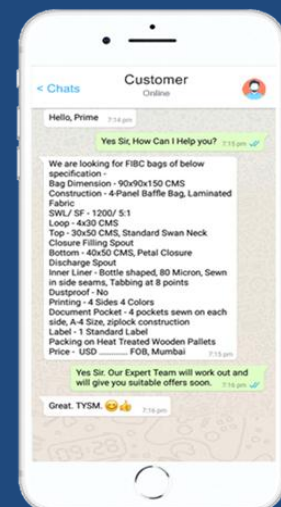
< Chats

Customer
Online

Hello, Prime 7:14 pm

Yes Sir, How Can I Help you? 7:15 pm

We are looking for FIBC bags of below specification -
Bag Dimension - 90x90x150 CMS
Construction - 4-Panel Baffle Bag, Laminated Fabric
SWL/ SF - 1200/ 5:1
Loop - 4x30 CMS
Top - 30x50 CMS, Standard Swan Neck Closure Filling Spout
Bottom - 40x50 CMS, Petal Closure Discharge Spout
Inner Liner - Bottle shaped, 80 Micron, Sewn in side seams, Tabbing at 8 points
Dustproof - No
Printing - 4 Sides 4 Colors
Document Pocket - 4 pockets sewn on each side, A-4 Size, ziplock construction
Label - 1 Standard Label
Packing on Heat Treated Wooden Pallets
Price - USD ........ FOB, Mumbai 7:15 pm

Yes Sir. Our Expert Team will work out and will give you suitable offers soon. 7:16 pm

Great. TYSM. 😊👍 7:16 pm